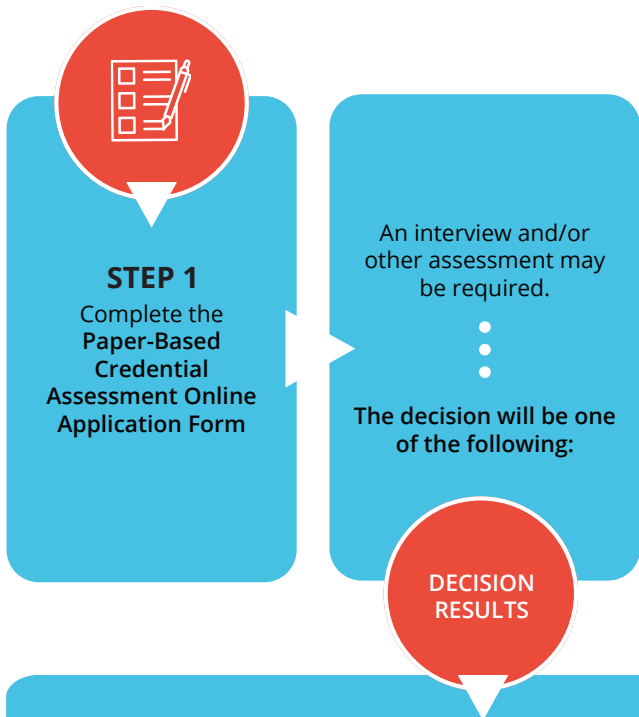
STEP 1
Complete the **Paper-Based Credential Assessment Online Application Form**

An interview and/or other assessment may be required.

**The decision will be one of the following:**

DECISION RESULTS